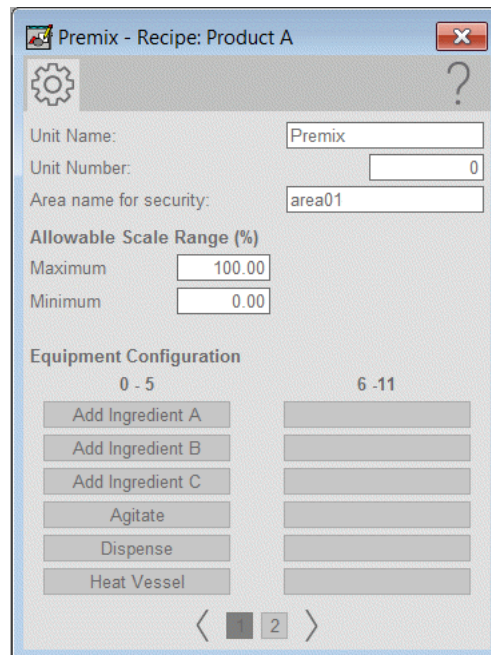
Premix - Recipe: Product A

?

Unit Name: Premix
Unit Number: 0
Area name for security: area01

Allowable Scale Range (%)
Maximum 100.00
Minimum 0.00

Equipment Configuration
0 - 5
6 -11
Add Ingredient A
Add Ingredient B
Add Ingredient C
Agitate
Dispense
Heat Vessel

〈 1 2 〉